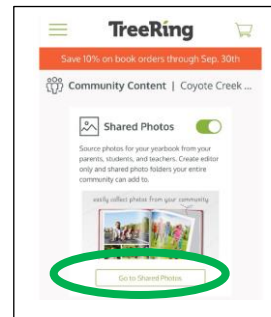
TreeRing

Save 10% on book orders through Sep. 30th

Community Content | Coyote Creek ...

Shared Photos

Source photos for your yearbook from your parents, students, and teachers. Create editor only and shared photo folders your entire community can add to.

easily collect photos from your community

Go to Shared Photos